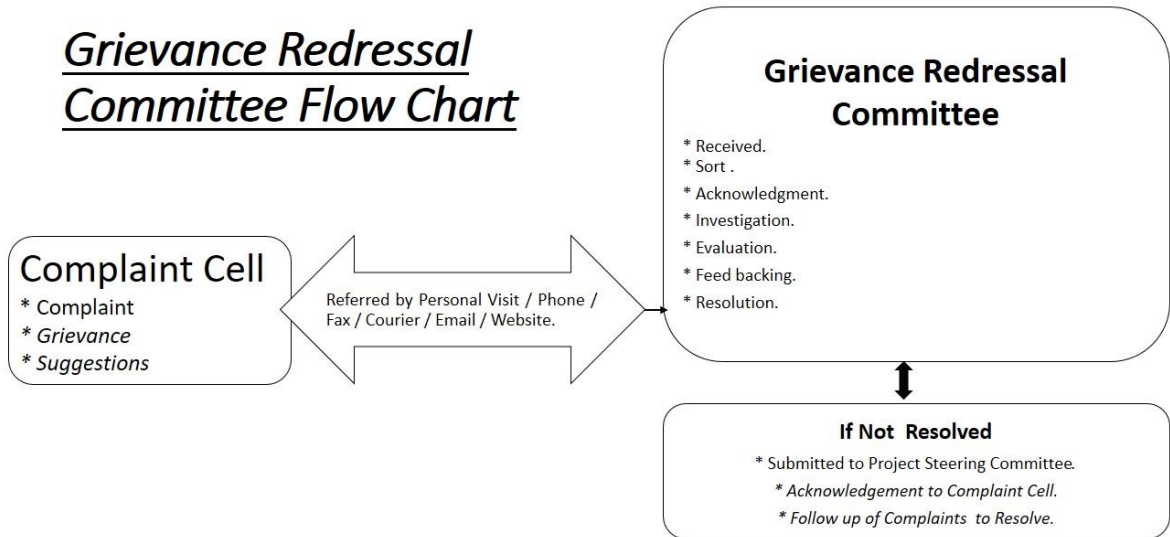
Grievance Redressal Committee Flow Chart

Grievance Redressal Committee

* Received.
* Sort .
* Acknowledgment.
* Investigation.
* Evaluation.
* Feed backing.
* Resolution.

Complaint Cell

* Complaint
* Grievance
* Suggestions

Referred by Personal Visit / Phone / Fax / Courier / Email / Website.

If Not Resolved

* Submitted to Project Steering Committee.
* Acknowledgement to Complaint Cell.
* Follow up of Complaints to Resolve.